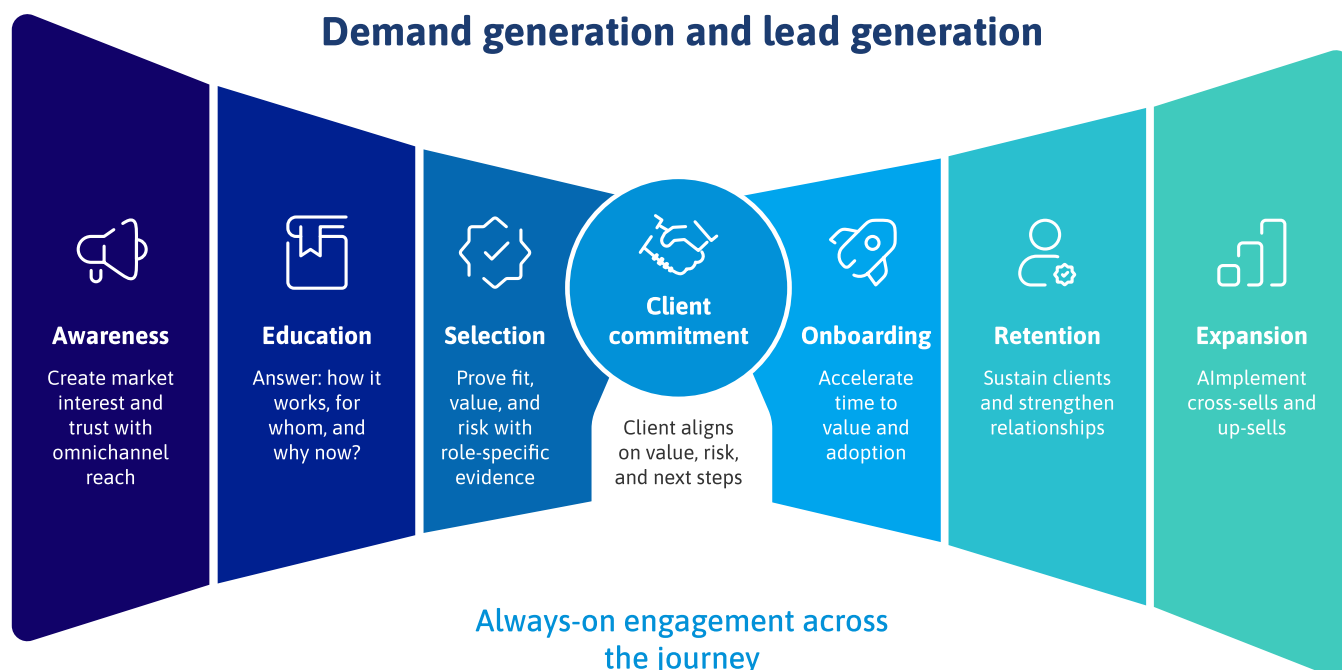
Demand generation and lead generation

Awareness

Create market interest and trust with omnichannel reach

Education

Answer: how it works, for whom, and why now?

Selection

Prove fit, value, and risk with role-specific evidence

Client commitment

Client aligns on value, risk, and next steps

Onboarding

Accelerate time to value and adoption

Retention

Sustain clients and strengthen relationships

Expansion

AImplement cross-sells and up-sells

Always-on engagement across the journey